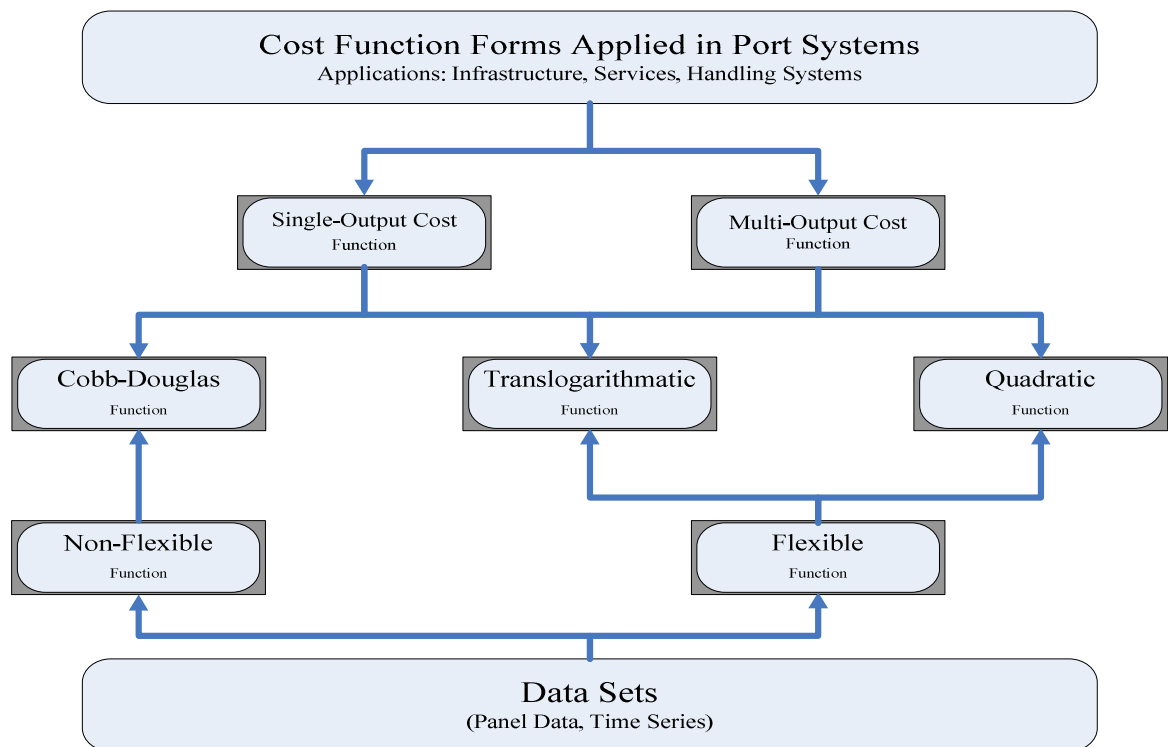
Cost Function Forms Applied in Port Systems
Applications: Infrastructure, Services, Handling Systems

Single-Output Cost
Function

Multi-Output Cost
Function

Cobb-Douglas
Function

Translogarithmatic
Function

Quadratic
Function

Non-Flexible
Function

Flexible
Function

Data Sets
(Panel Data, Time Series)